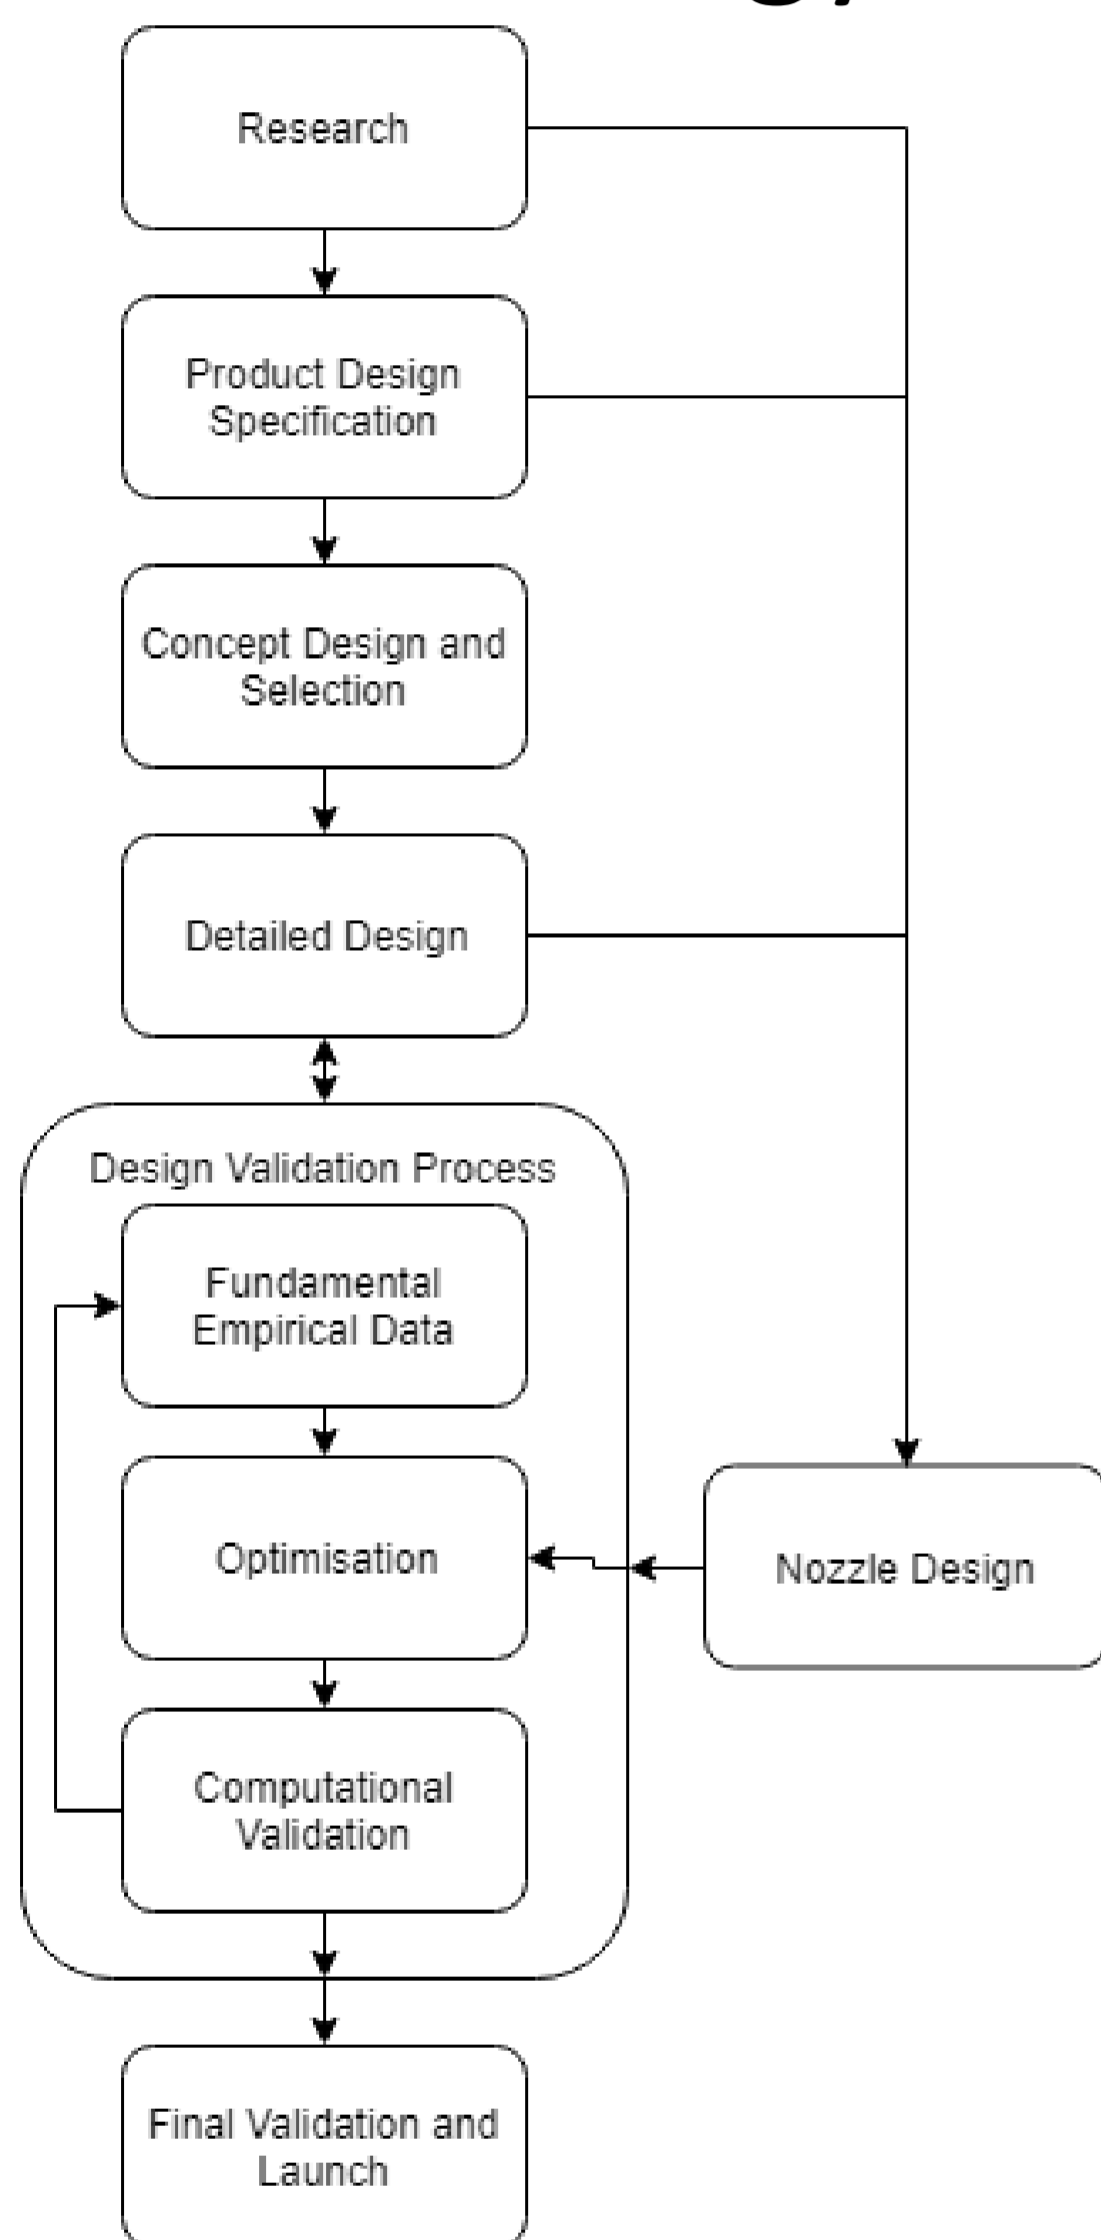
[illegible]

Research

Product Design Specification

Concept Design and Selection

Detailed Design

Design Validation Process

Fundamental Empirical Data

Optimisation

Computational Validation

Nozzle Design

Final Validation and Launch